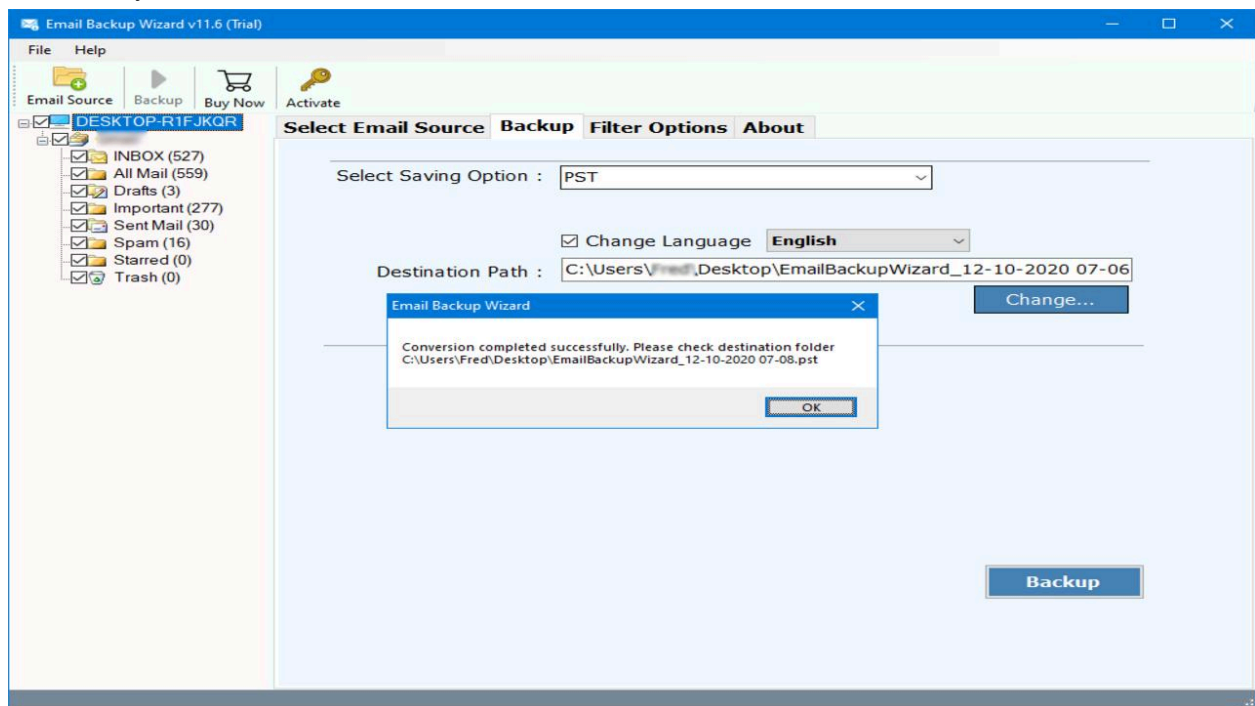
Email Backup Wizard v11.6 (Trial)

File Help

Email Source Backup Buy Now Activate

DESKTOP-R1FJKQR

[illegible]

INBOX (527)
All Mail (559)
Drafts (3)
Important (277)
Sent Mail (30)
Spam (16)
Starred (0)
Trash (0)

Select Email Source Backup Filter Options About

Select Saving Option : PST

☑ Change Language English

Destination Path : C:\Users\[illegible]\Desktop\EmailBackupWizard_12-10-2020 07-06

Change...

Email Backup Wizard

Conversion completed successfully. Please check destination folder C:\Users\Fred\Desktop\EmailBackupWizard_12-10-2020 07-08.pst

OK

Backup